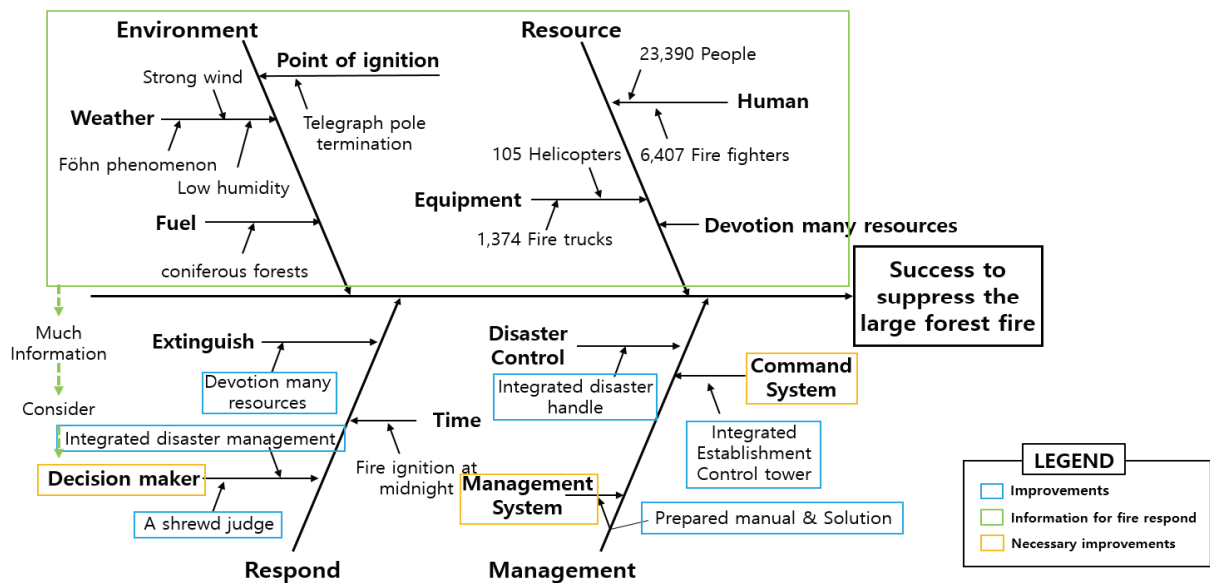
Environment

Point of ignition

Strong wind

Weather

Telegraph pole termination

Föhn phenomenon

Low humidity

Fuel

coniferous forests

Resource

23,390 People

Human

105 Helicopters

6,407 Fire fighters

Equipment

1,374 Fire trucks

Devotion many resources

Success to suppress the large forest fire

Much Information

Consider

Extinguish

Devotion many resources

Integrated disaster management

Time

Decision maker

Fire ignition at midnight

A shrewd judge

Respond

Disaster Control

Integrated disaster handle

Command System

Integrated Establishment Control tower

Management System

Prepared manual & Solution

Management

LEGEND

Improvements

Information for fire respond

Necessary improvements